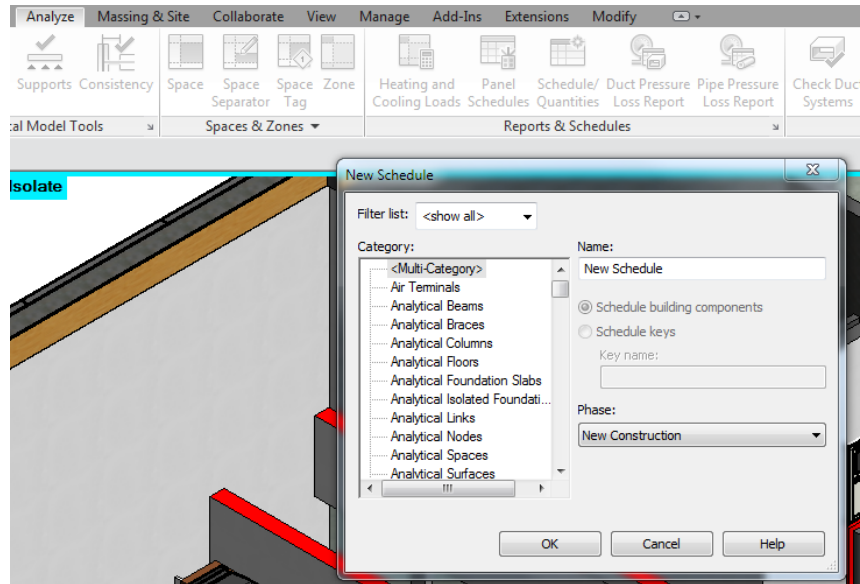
Analyze Massing & Site Collaborate View Manage Add-Ins Extensions Modify

Supports Consistency Space Space Separator Space Tag Zone Heating and Cooling Loads Panel Schedules Schedule/ Quantities Duct Pressure Loss Report Pipe Pressure Loss Report Check Duct Systems

al Model Tools Spaces & Zones ▾ Reports & Schedules

Isolate

New Schedule

Filter list: <show all>

Category:
<Multi-Category>
Air Terminals
Analytical Beams
Analytical Braces
Analytical Columns
Analytical Floors
Analytical Foundation Slabs
Analytical Isolated Foundati...
Analytical Links
Analytical Nodes
Analytical Spaces
Analytical Surfaces

Name:
New Schedule

Schedule building components
Schedule keys
Key name:

Phase:
New Construction

OK Cancel Help